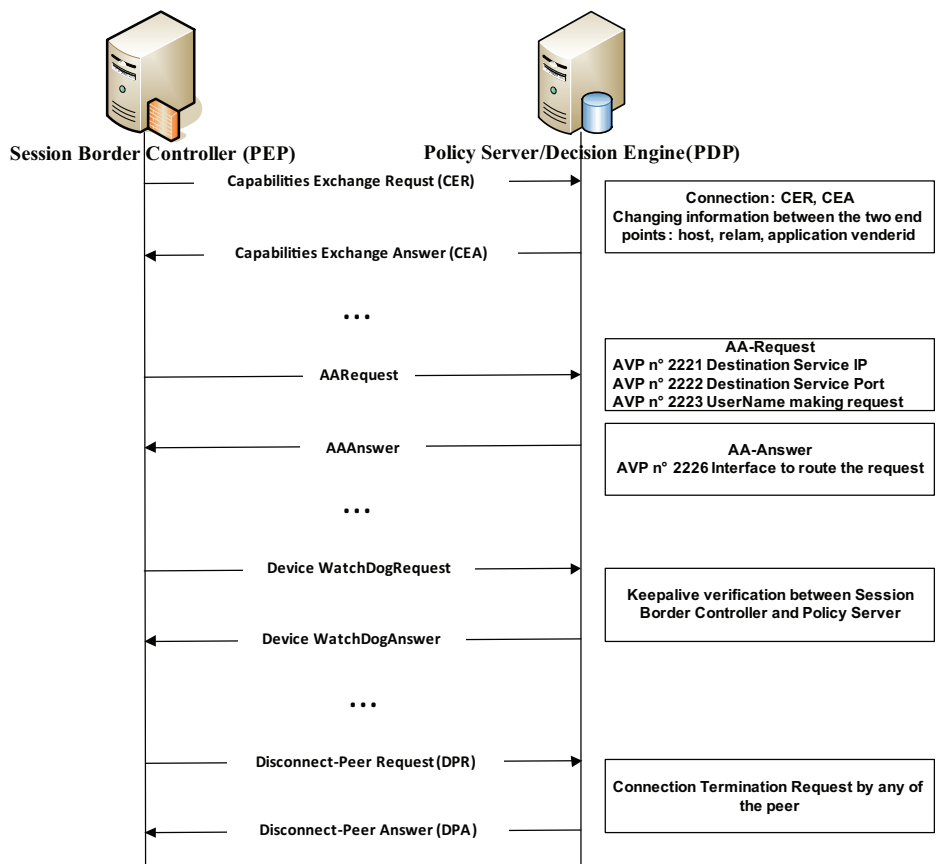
Session Border Controller (PEP)

Policy Server/Decision Engine(PDP)

Capabilities Exchange Requst (CER)

Connection: CER, CEA
Changing information between the two end points : host, relam, application venderid

Capabilities Exchange Answer (CEA)

...

AA-Request
AVP n° 2221 Destination Service IP
AVP n° 2222 Destination Service Port
AVP n° 2223 UserName making request

AARequest

AAAnswer

AA-Answer
AVP n° 2226 Interface to route the request

...

Device WatchDogRequest

Keepalive verification between Session Border Controller and Policy Server

Device WatchDogAnswer

...

Disconnect-Peer Request (DPR)

Connection Termination Request by any of the peer

Disconnect-Peer Answer (DPA)